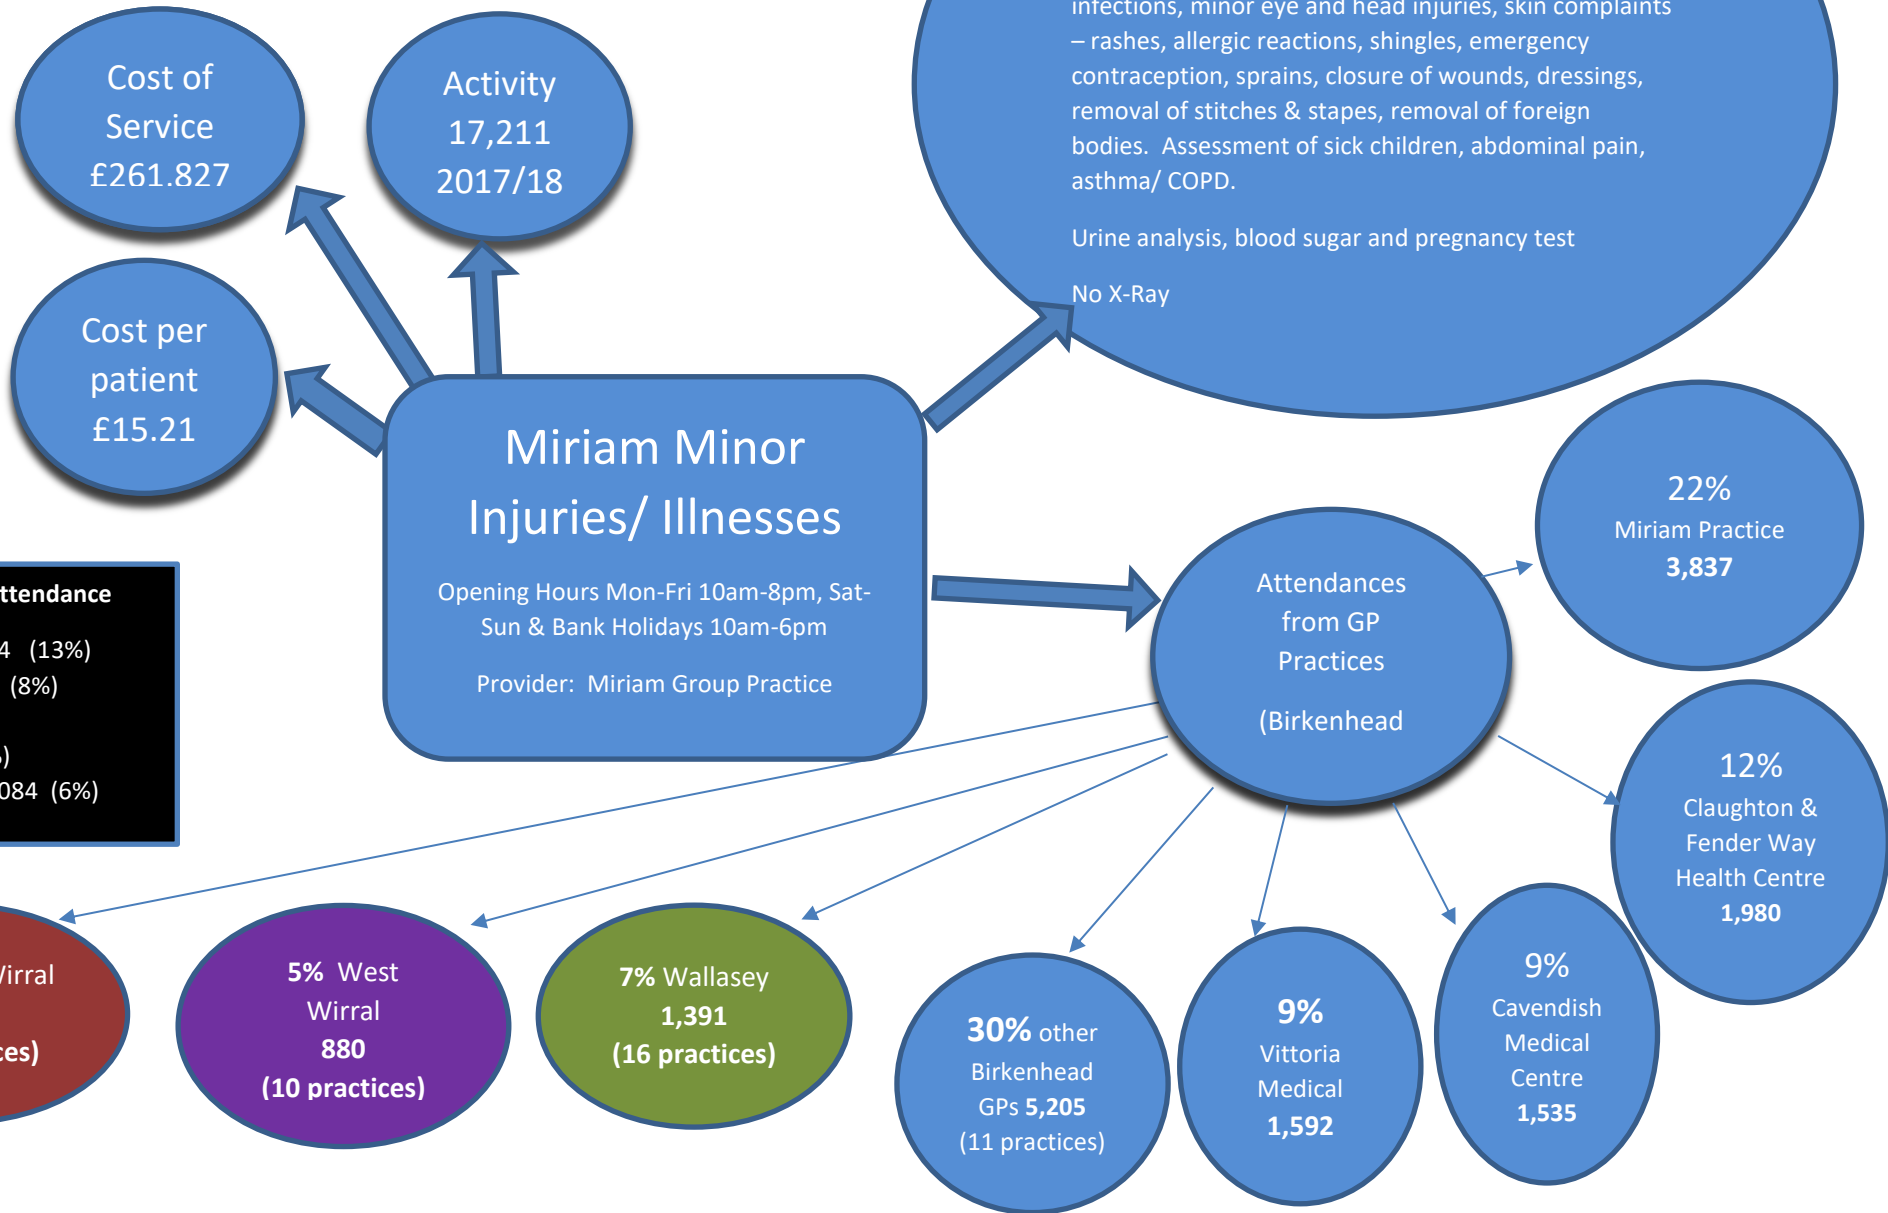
Cost of Service £261.827

Activity 17,211 2017/18

infections, minor eye and head injuries, skin complaints – rashes, allergic reactions, shingles, emergency contraception, sprains, closure of wounds, dressings, removal of stitches & stapes, removal of foreign bodies. Assessment of sick children, abdominal pain, asthma/ COPD.

Urine analysis, blood sugar and pregnancy test

No X-Ray

Cost per patient £15.21

Miriam Minor Injuries/ Illnesses

Opening Hours Mon-Fri 10am-8pm, Sat-Sun & Bank Holidays 10am-6pm

Provider: Miriam Group Practice

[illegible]ttendance

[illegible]4 (13%)

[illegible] (8%)

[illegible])

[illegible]084 (6%)

Attendances from GP Practices

(Birkenhead

22%
Miriam Practice
3,837

12%
Claughton & Fender Way Health Centre
1,980

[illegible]irral

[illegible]ces)

5% West Wirral
880
(10 practices)

7% Wallasey
1,391
(16 practices)

30% other Birkenhead GPs 5,205
(11 practices)

9%
Vittoria Medical
1,592

9%
Cavendish Medical Centre
1,535